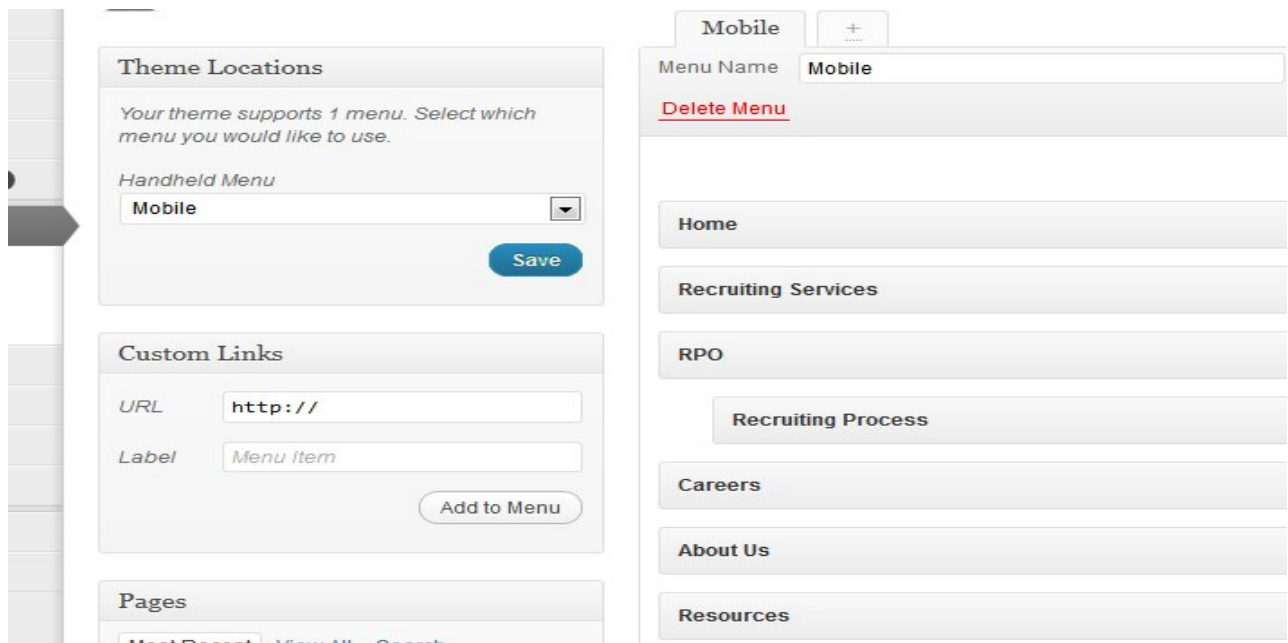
Theme Locations

Your theme supports 1 menu. Select which menu you would like to use.

Handheld Menu

Mobile

Save

Custom Links

URL http://

Label Menu Item

Add to Menu

Pages

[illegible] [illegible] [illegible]

Mobile +

Menu Name Mobile

Delete Menu

Home

Recruiting Services

RPO

Recruiting Process

Careers

About Us

Resources